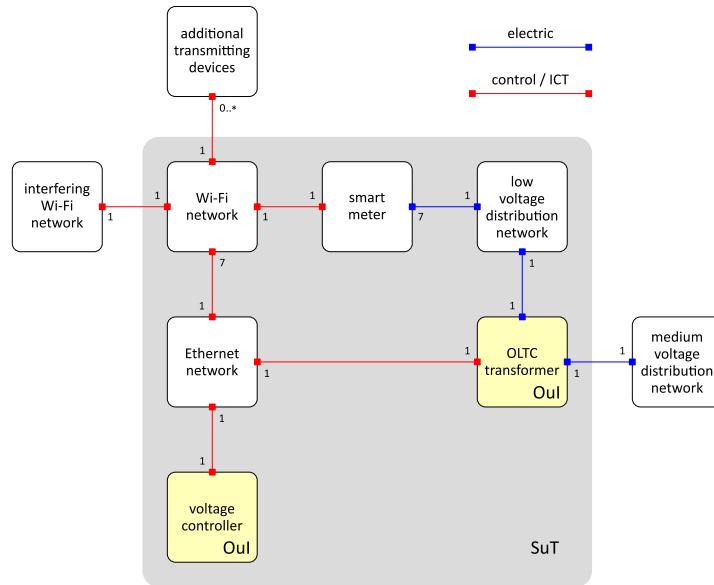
additional transmitting devices

electric

control / ICT

0..*

1

interfering Wi-Fi network

1

1

Wi-Fi network

1

1

smart meter

7

1

low voltage distribution network

7

1

1

1

Ethernet network

1

1

OLTC transformer

OuI

1

1

medium voltage distribution network

1

1

voltage controller

OuI

SuT